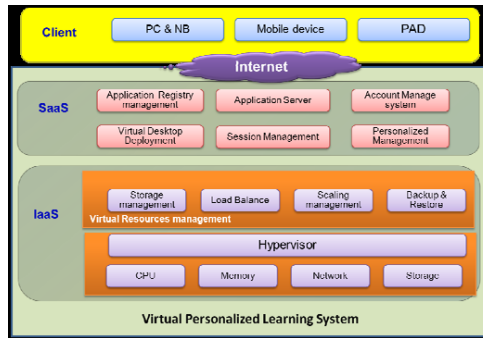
Client

PC & NB

Mobile device

PAD

Internet

SaaS

Application Registry management

Application Server

Account Manage system

Virtual Desktop Deployment

Session Management

Personalized Management

IaaS

Storage management

Load Balance

Scaling management

Backup & Restore

Virtual Resources management

Hypervisor

CPU

Memory

Network

Storage

Virtual Personalized Learning System